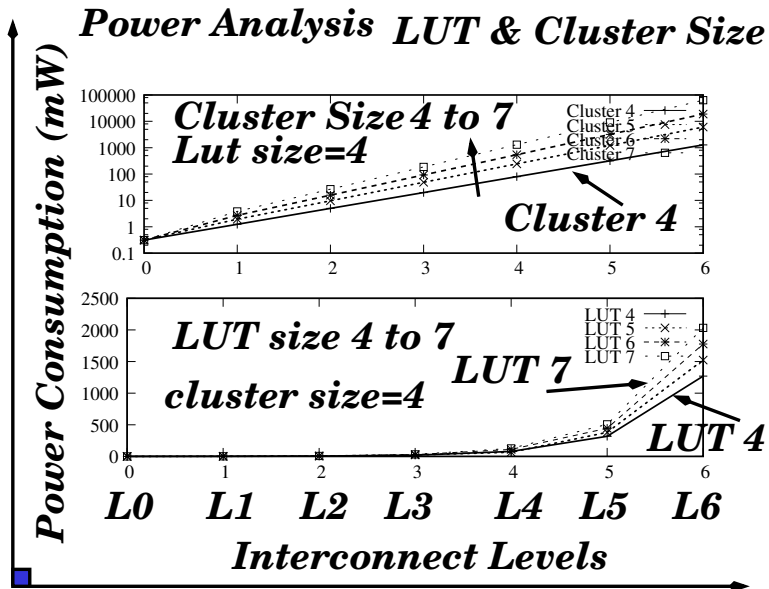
Power Analysis LUT & Cluster Size

Power Consumption (mW)

100000
10000
1000
100
10
1
0.1

Cluster Size 4 to 7
Lut size=4

Cluster 4
Cluster 5
Cluster 6
Cluster 7

Cluster 4

0 1 2 3 4 5 6

2500
2000
1500
1000
500
0

LUT size 4 to 7
cluster size=4

LUT 4
LUT 5
LUT 6
LUT 7

LUT 7
LUT 4

0 1 2 3 4 5 6

L0 L1 L2 L3 L4 L5 L6

Interconnect Levels